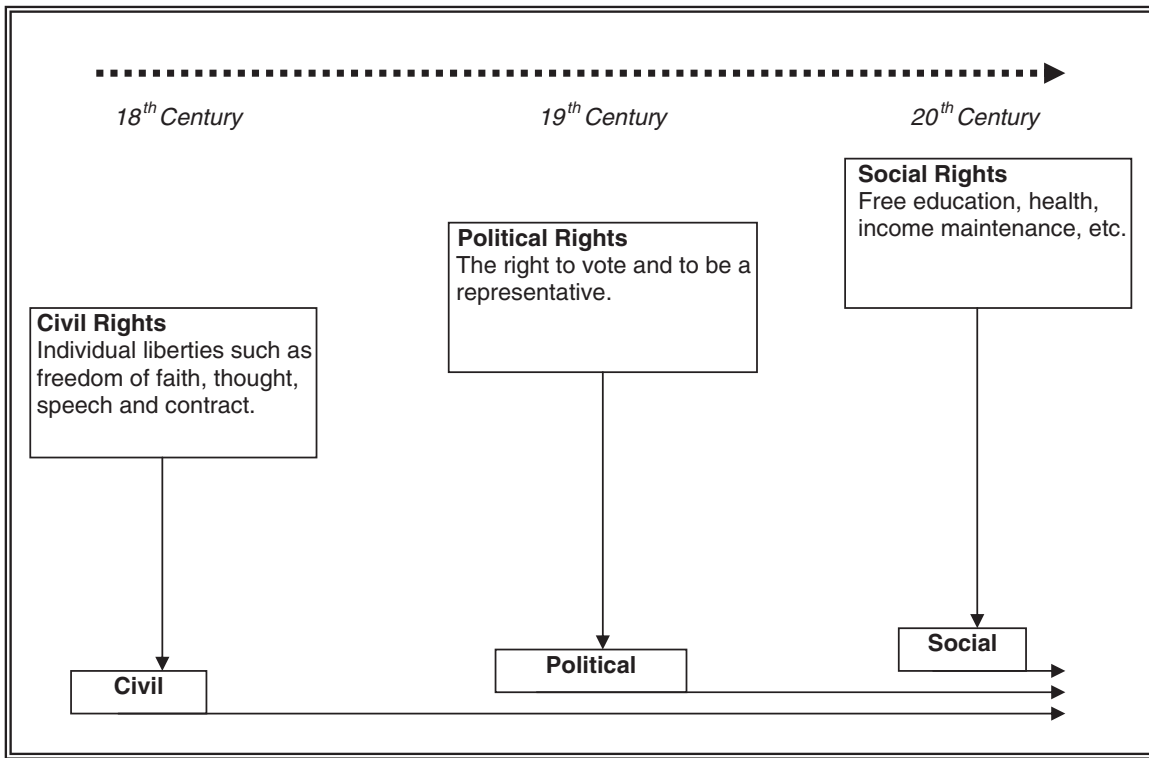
$18^{th}$ Century

$19^{th}$ Century

$20^{th}$ Century

**Social Rights**
Free education, health, income maintenance, etc.

**Political Rights**
The right to vote and to be a representative.

**Civil Rights**
Individual liberties such as freedom of faith, thought, speech and contract.

Social

Political

Civil